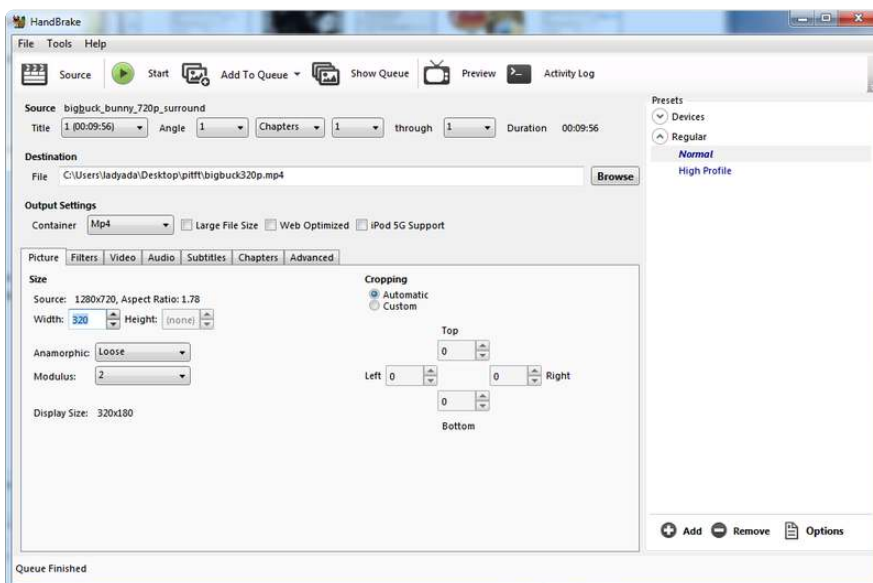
HandBrake

File Tools Help

Source Start Add To Queue Show Queue Preview Activity Log

Source bigbuck_bunny_720p_surround

Title 1 (00:09:56) Angle 1 Chapters 1 through 1 Duration 00:09:56

Destination

File C:\Users\ladyada\Desktop\pitft\bigbuck320p.mp4 Browse

Output Settings

Container Mp4 Large File Size Web Optimized iPod 5G Support

Picture Filters Video Audio Subtitles Chapters Advanced

Size

Source: 1280x720, Aspect Ratio: 1.78

Width: 320 Height: (none)

Anamorphic: Loose

Modulus: 2

Display Size: 320x180

Cropping

Automatic

Custom

Top

0

Left 0

0 Right

0

Bottom

Presets

Devices

Regular

Normal

High Profile

Add Remove Options

Queue Finished